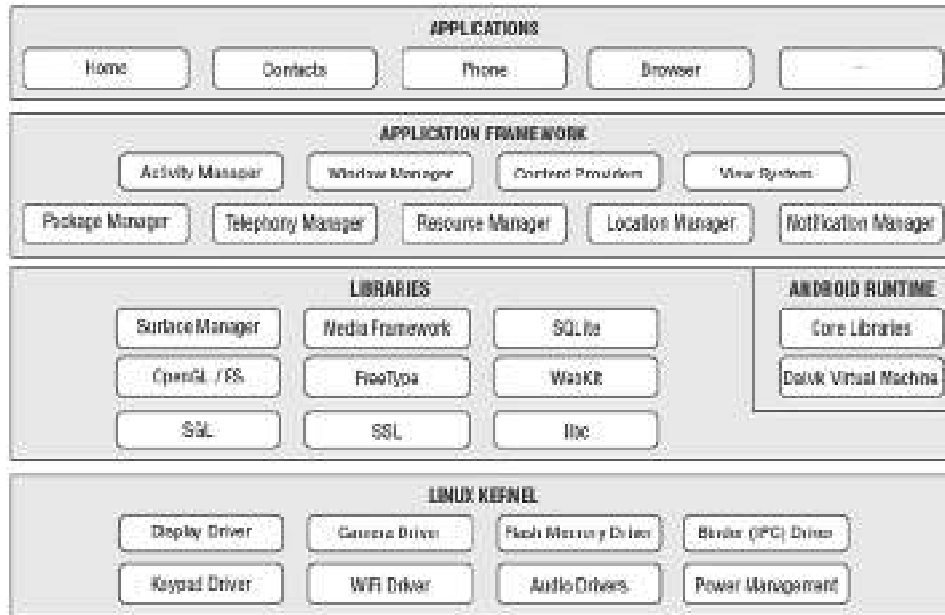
APPLICATIONS

Home

Contacts

Phone

Browser

...

APPLICATION FRAMEWORK

Activity Manager

Window Manager

Content Providers

View System

Package Manager

Telephony Manager

Resource Manager

Location Manager

Notification Manager

LIBRARIES

Surface Manager

Media Framework

SQLite

OpenGL / ES

FreeType

WebKit

SGL

SSL

libc

ANDROID RUNTIME

Core Libraries

Dalvik Virtual Machine

LINUX KERNEL

Display Driver

Camera Driver

Flash Memory Driver

Binder (IPC) Driver

Keypad Driver

WiFi Driver

Audio Drivers

Power Management